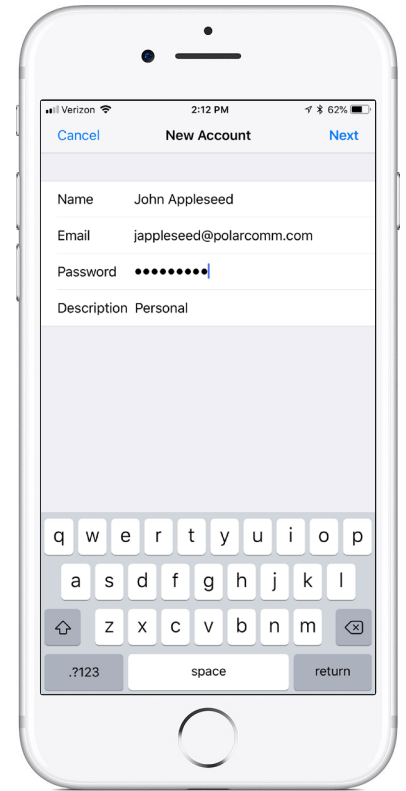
Verizon
2:12 PM
62%
Cancel
New Account
Next

Name John Appleseed
Email jappleseed@polarcomm.com
Password •••••••••
Description Personal

q w e r t y u i o p
a s d f g h j k l
z x c v b n m
.?123 space return